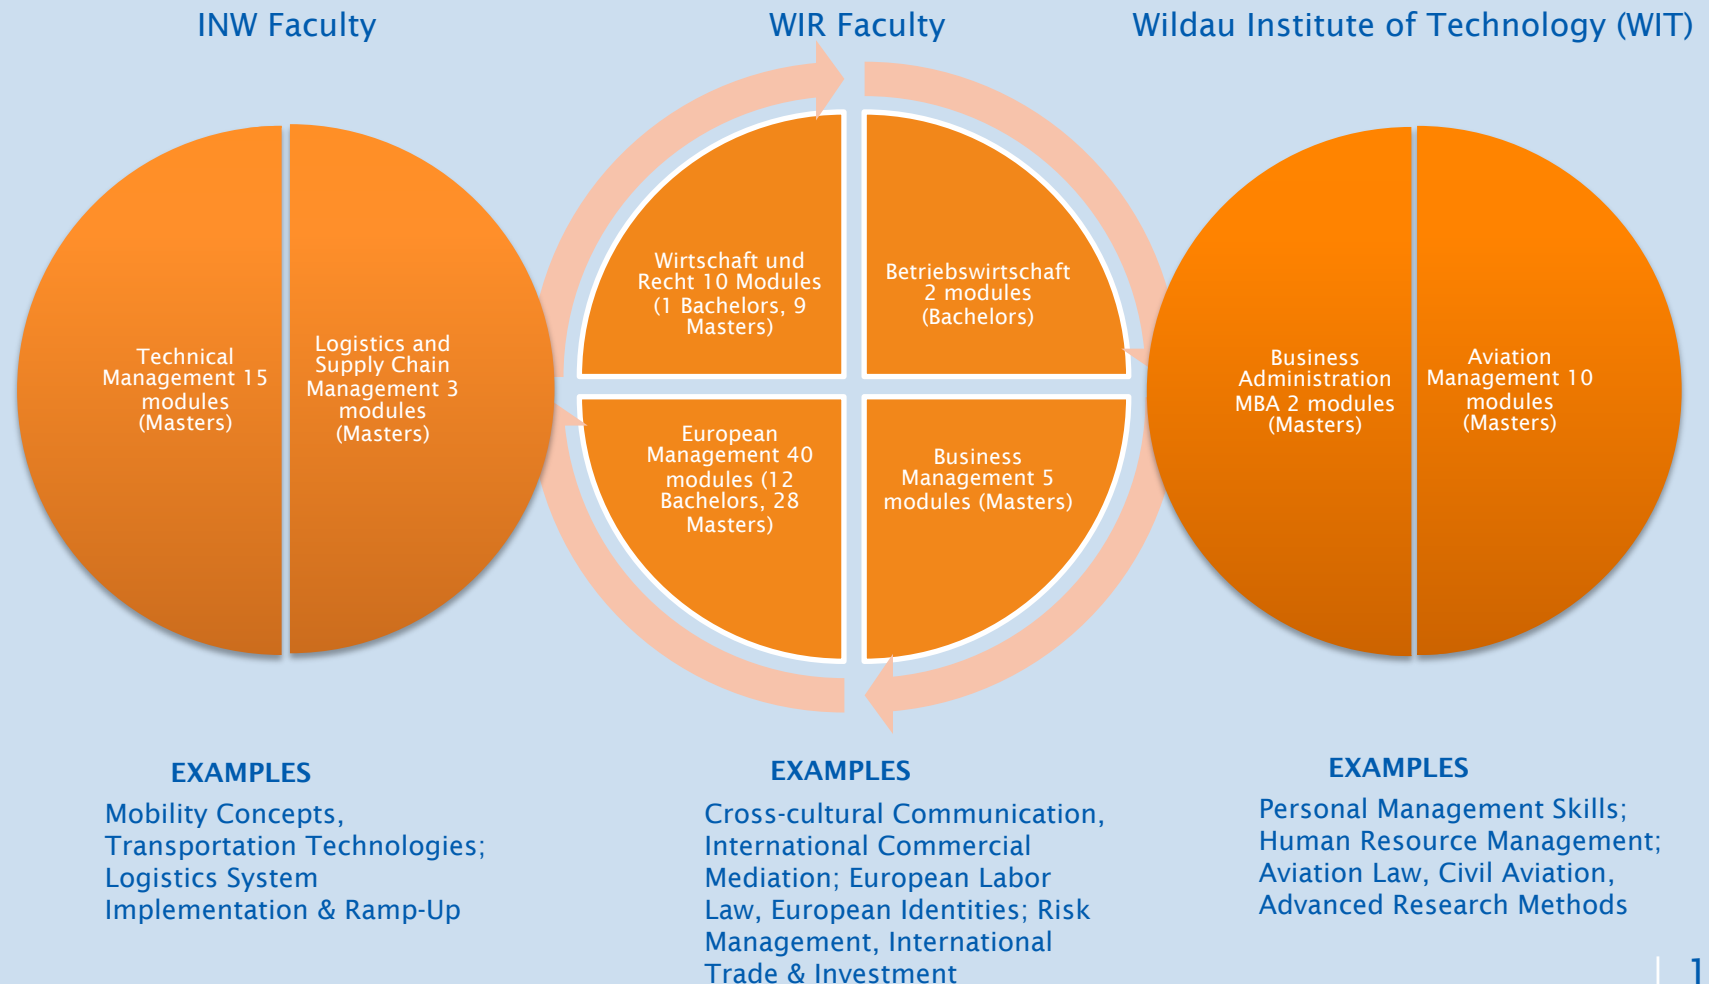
INW Faculty

WIR Faculty

Wildau Institute of Technology (WIT)

Technical Management 15 modules (Masters)

Logistics and Supply Chain Management 3 modules (Masters)

Wirtschaft und Recht 10 Modules (1 Bachelors, 9 Masters)

Betriebswirtschaft 2 modules (Bachelors)

European Management 40 modules (12 Bachelors, 28 Masters)

Business Management 5 modules (Masters)

Business Administration MBA 2 modules (Masters)

Aviation Management 10 modules (Masters)

EXAMPLES

Mobility Concepts, Transportation Technologies; Logistics System Implementation & Ramp-Up

EXAMPLES

Cross-cultural Communication, International Commercial Mediation; European Labor Law, European Identities; Risk Management, International Trade & Investment

EXAMPLES

Personal Management Skills; Human Resource Management; Aviation Law, Civil Aviation, Advanced Research Methods

1